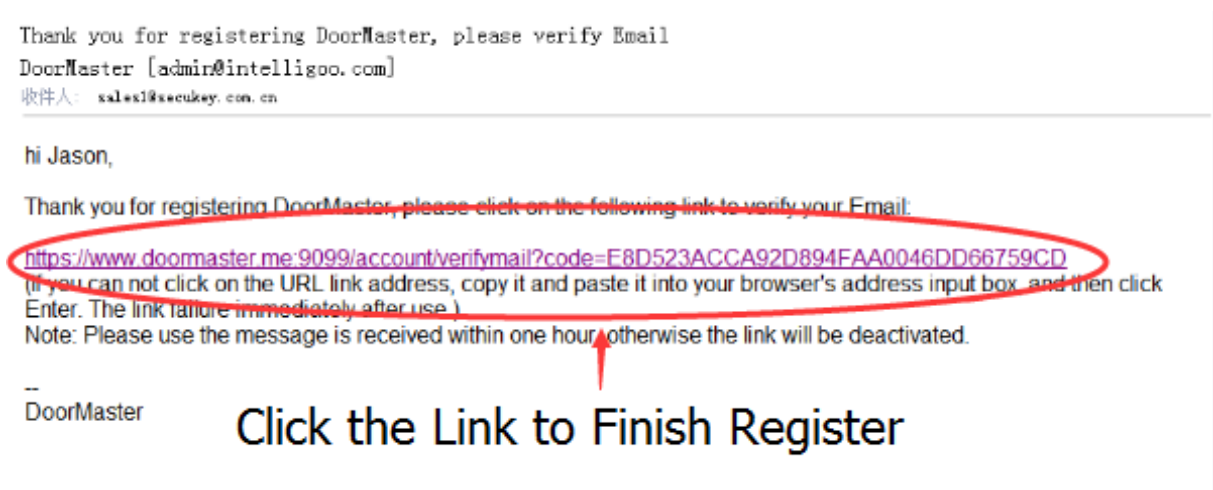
Thank you for registering DoorMaster, please verify Email
DoorMaster [admin@intelligoo.com]
收件人: sales1@secukey.com.cn

hi Jason,

Thank you for registering DoorMaster, please click on the following link to verify your Email:

https://www.doormaster.me:9099/account/verifymail?code=E8D523ACCA92D894FAA0046DD66759CD
(If you can not click on the URL link address, copy it and paste it into your browser's address input box, and then click Enter. The link failure immediately after use.)
Note: Please use the message is received within one hour, otherwise the link will be deactivated.

--
DoorMaster

Click the Link to Finish Register